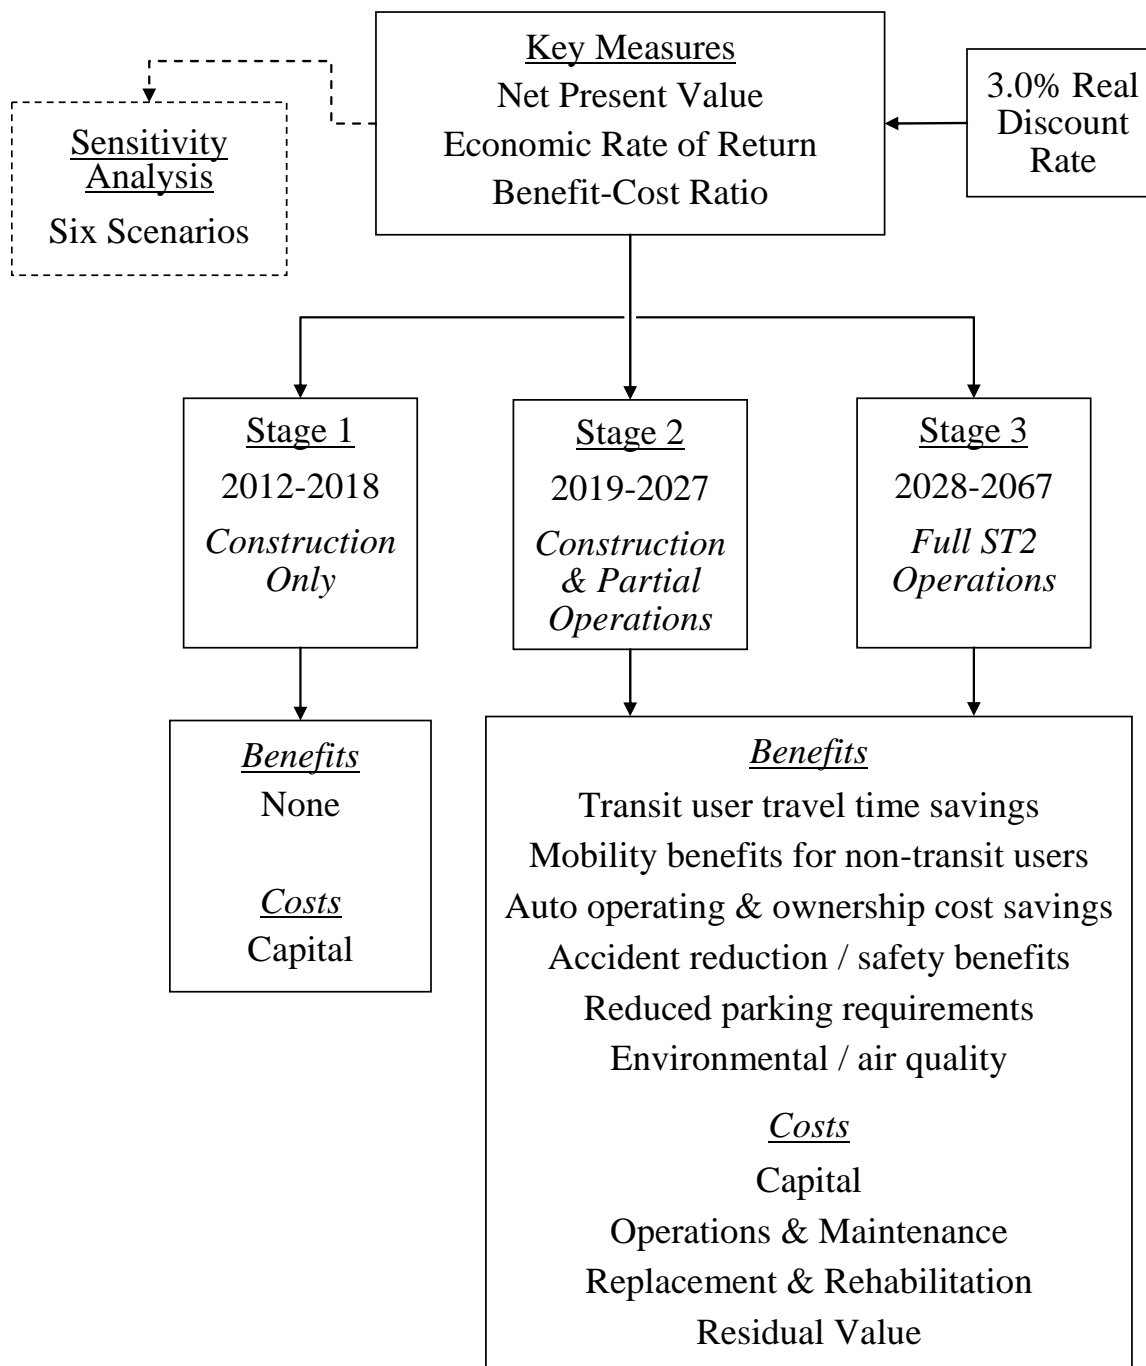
Sensitivity Analysis
Six Scenarios

Key Measures
Net Present Value
Economic Rate of Return
Benefit-Cost Ratio

3.0% Real Discount Rate

Stage 1
2012-2018
*Construction Only*

Stage 2
2019-2027
*Construction & Partial Operations*

Stage 3
2028-2067
*Full ST2 Operations*

*Benefits*
None

*Costs*
Capital

*Benefits*
Transit user travel time savings
Mobility benefits for non-transit users
Auto operating & ownership cost savings
Accident reduction / safety benefits
Reduced parking requirements
Environmental / air quality

*Costs*
Capital
Operations & Maintenance
Replacement & Rehabilitation
Residual Value